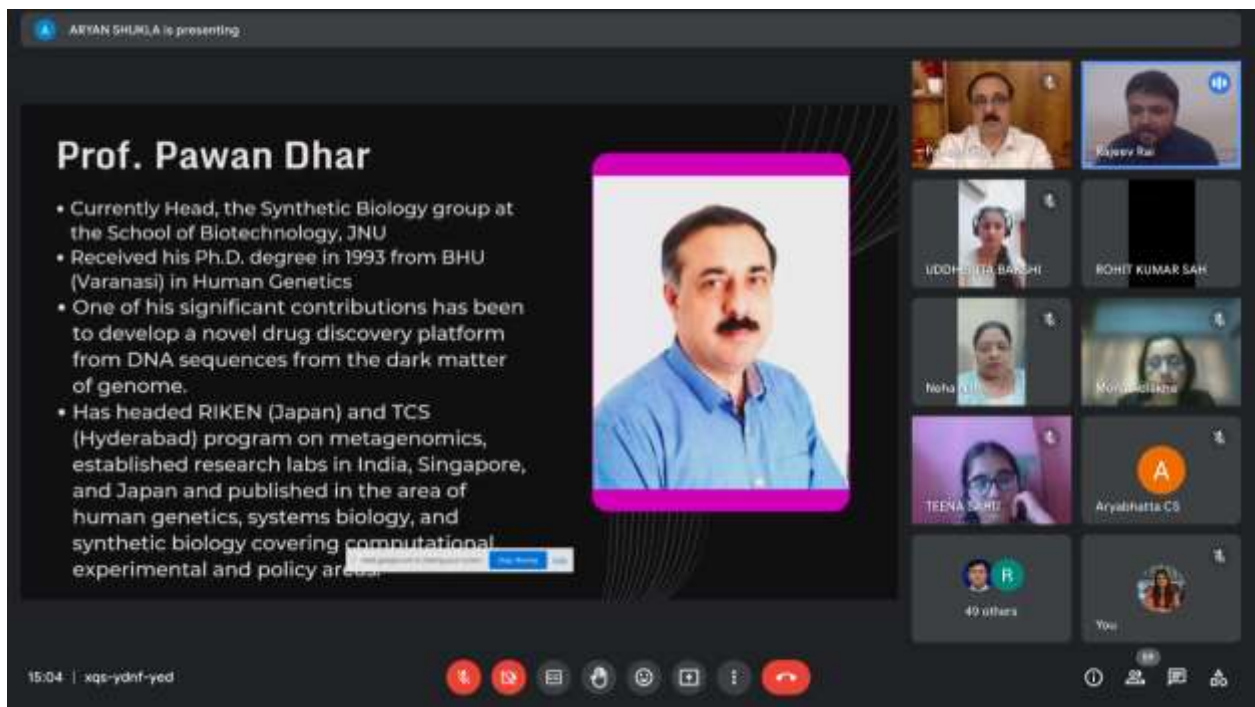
ARYAN SHUKLA is presenting

Prof. Pawan Dhar

• Currently Head, the Synthetic Biology group at the School of Biotechnology, JNU
• Received his Ph.D. degree in 1993 from BHU (Varanasi) in Human Genetics
• One of his significant contributions has been to develop a novel drug discovery platform from DNA sequences from the dark matter of genome.
• Has headed RIKEN (Japan) and TCS (Hyderabad) program on metagenomics, established research labs in India, Singapore, and Japan and published in the area of human genetics, systems biology, and synthetic biology covering computational experimental and policy areas.

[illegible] Stop sharing Hide

P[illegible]
Rajeev Rai
UDDH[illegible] BAKSHI
ROHIT KUMAR SAH
Neha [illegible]
Mon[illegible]
TEENA S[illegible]
A
Aryabhatta CS
R
49 others
You

15:04 | xqs-ydnf-yed